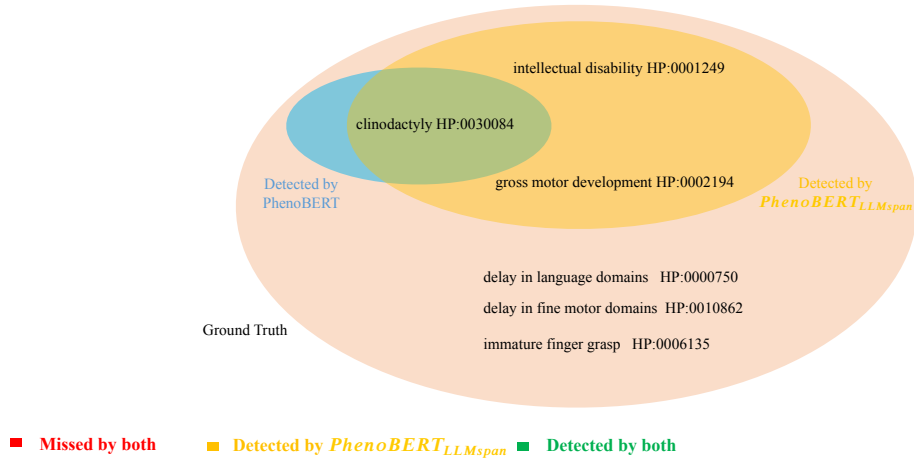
intellectual disability HP:0001249

clinodactyly HP:0030084

Detected by PhenoBERT

gross motor development HP:0002194

Detected by $PhenoBERT_{LLMspan}$

delay in language domains HP:0000750

delay in fine motor domains HP:0010862

Ground Truth

immature finger grasp HP:0006135

Missed by both

Detected by $PhenoBERT_{LLMspan}$

Detected by both